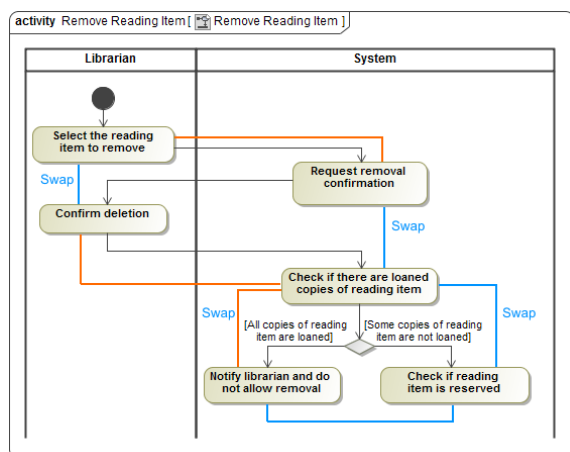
activity Remove Reading Item [ Remove Reading Item ]

Librarian

System

Select the reading item to remove

Swap

Request removal confirmation

Confirm deletion

Swap

Check if there are loaned copies of reading item

Swap

Swap

[All copies of reading item are loaned]

[Some copies of reading item are not loaned]

Notify librarian and do not allow removal

Check if reading item is reserved